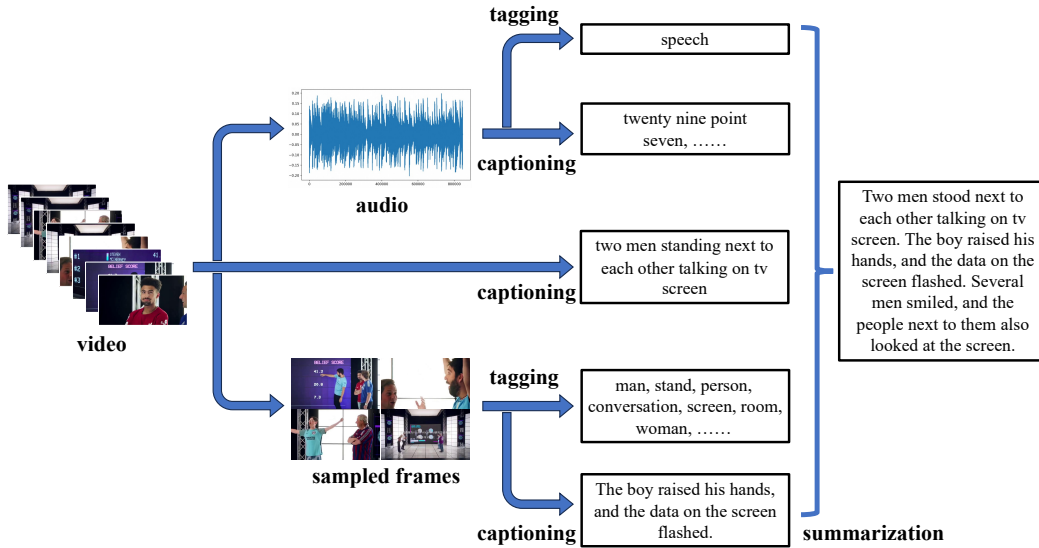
tagging

speech

twenty nine point seven, ……

captioning

audio

two men standing next to each other talking on tv screen

captioning

video

tagging

man, stand, person, conversation, screen, room, woman, ……

sampled frames

The boy raised his hands, and the data on the screen flashed.

captioning

Two men stood next to each other talking on tv screen. The boy raised his hands, and the data on the screen flashed. Several men smiled, and the people next to them also looked at the screen.

summarization